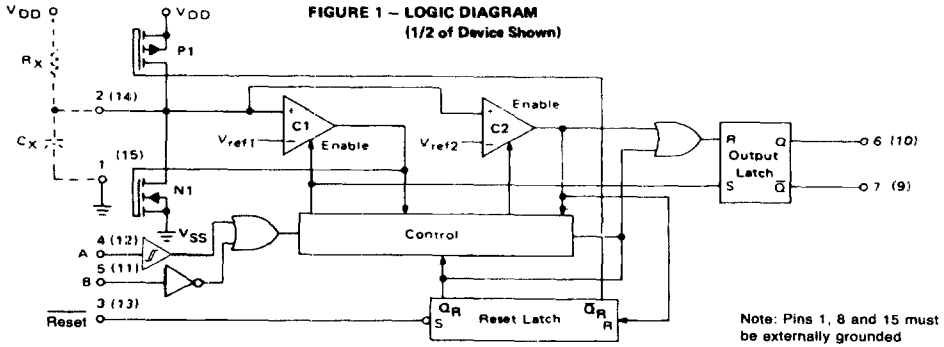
FIGURE 1 – LOGIC DIAGRAM
(1/2 of Device Shown)

$V_{DD}$

$V_{DD}$

$R_X$

P1

2 (14)

$C_X$

1

(15)

N1

$V_{SS}$

+
C1
−
$V_{ref1}$
Enable

+
C2
−
$V_{ref2}$
Enable

R
Output
Latch
S

Q
$\overline{Q}$

6 (10)

7 (9)

Control

4 (12)
A

5 (11)
B

3 (13)
$\overline{Reset}$

$Q_R$
S
Reset Latch
$\overline{Q}_R$
R

Note: Pins 1, 8 and 15 must be externally grounded